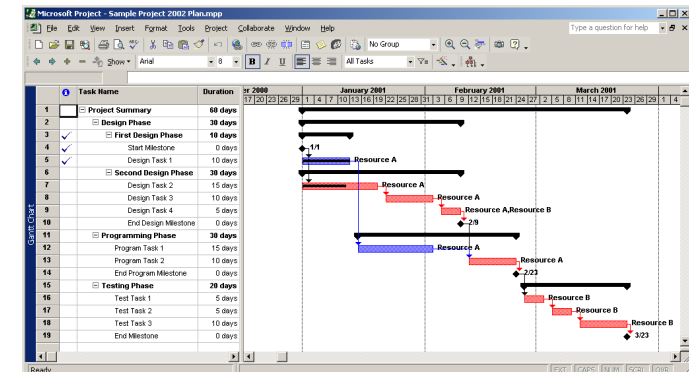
Microsoft Project - Sample Project 2002 Plan.mpp

File Edit View Insert Format Tools Project Collaborate Window Help

Type a question for help

No Group

Show Arial 8 B I U All Tasks

Gantt Chart

| | | Task Name | Duration |
|---|---|---|---|
| 1 | | Project Summary | 60 days |
| 2 | | Design Phase | 30 days |
| 3 | ✓ | First Design Phase | 10 days |
| 4 | ✓ | Start Milestone | 0 days |
| 5 | ✓ | Design Task 1 | 10 days |
| 6 | | Second Design Phase | 30 days |
| 7 | | Design Task 2 | 15 days |
| 8 | | Design Task 3 | 10 days |
| 9 | | Design Task 4 | 5 days |
| 10 | | End Design Milestone | 0 days |
| 11 | | Programming Phase | 30 days |
| 12 | | Program Task 1 | 15 days |
| 13 | | Program Task 2 | 10 days |
| 14 | | End Program Milestone | 0 days |
| 15 | | Testing Phase | 20 days |
| 16 | | Test Task 1 | 5 days |
| 17 | | Test Task 2 | 5 days |
| 18 | | Test Task 3 | 10 days |
| 19 | | End Milestone | 0 days |

er 2000 January 2001 February 2001 March 2001
17 20 23 26 29 1 4 7 10 13 16 19 22 25 28 31 3 6 9 12 15 18 21 24 27 2 5 8 11 14 17 20 23 26 29 1 4

1/1
Resource A
Resource A
Resource A
Resource A,Resource B
2/9
Resource A
Resource A
2/23
Resource B
Resource B
Resource B
3/23

Ready EXT CAPS NUM SCRL OVR